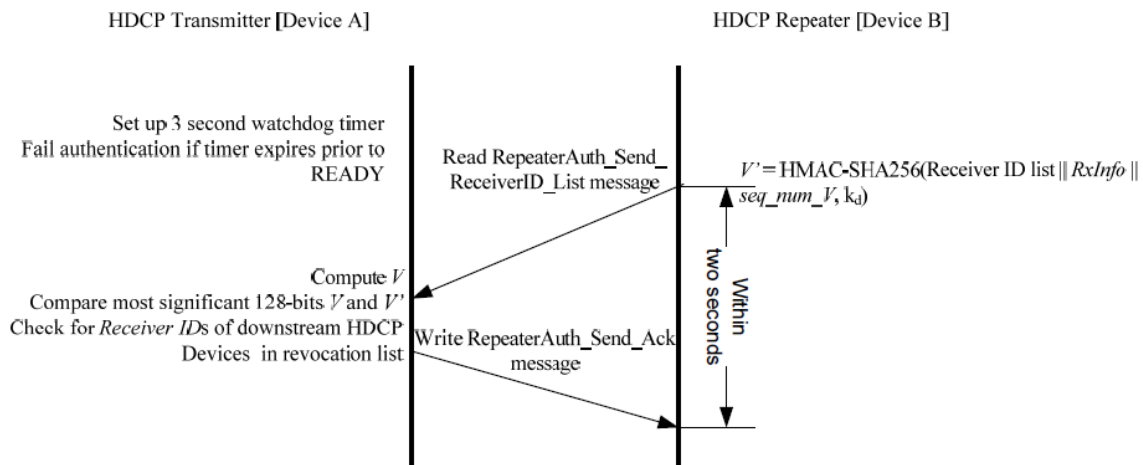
HDCP Transmitter [Device A]

HDCP Repeater [Device B]

Set up 3 second watchdog timer
Fail authentication if timer expires prior to READY

Read RepeaterAuth_Send_ReceiverID_List message

$V'$ = HMAC-SHA256(Receiver ID list || $RxInfo$ || $seq\_num\_V$, $k_d$)

Within two seconds

Compute $V$
Compare most significant 128-bits $V$ and $V'$
Check for $Receiver\ ID$s of downstream HDCP Devices in revocation list

Write RepeaterAuth_Send_Ack message